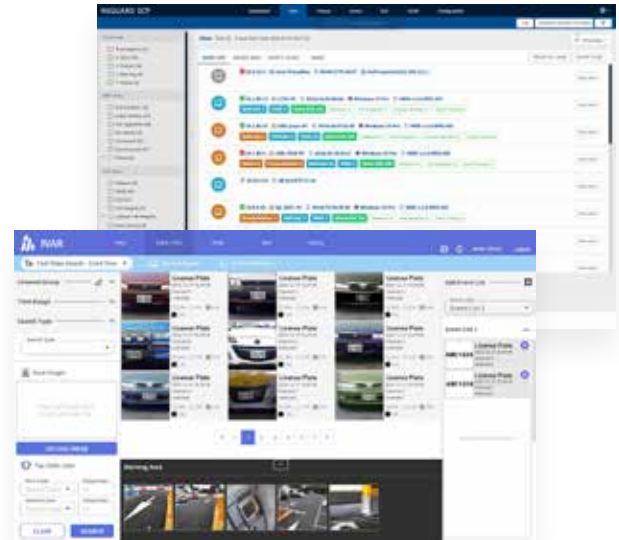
WIGUARD SCP

IVAR

License Plate
License Plate
License Plate
License Plate
License Plate
License Plate
License Plate
License Plate
License Plate
License Plate
License Plate
License Plate

License Plate
License Plate

UPLOAD IMAGE

CLEAR
SEARCH

Warning Area